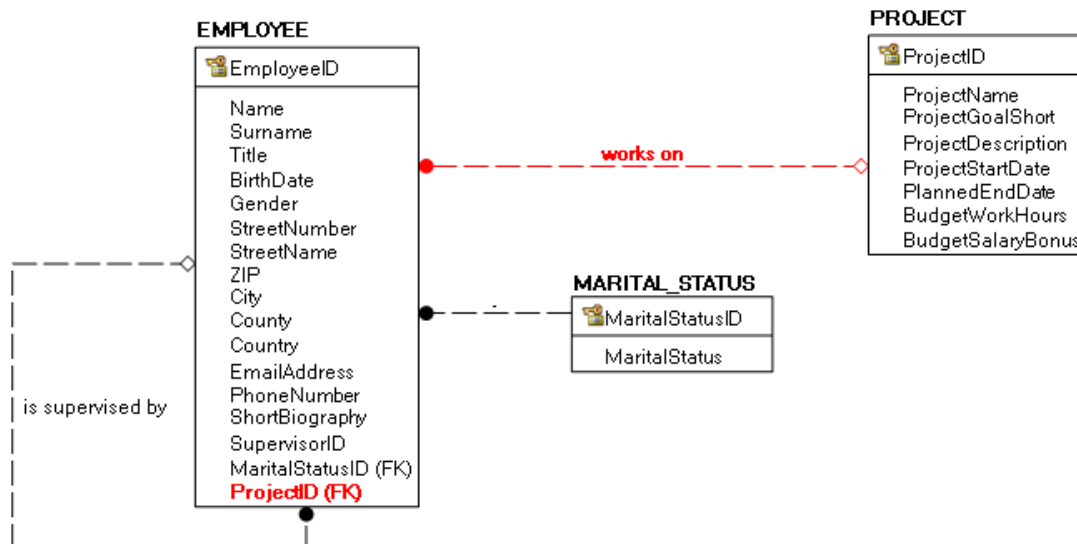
EMPLOYEE

EmployeeID

Name
Surname
Title
BirthDate
Gender
StreetNumber
StreetName
ZIP
City
County
Country
EmailAddress
PhoneNumber
ShortBiography
SupervisorID
MaritalStatusID (FK)
ProjectID (FK)

works on

PROJECT

ProjectID

ProjectName
ProjectGoalShort
ProjectDescription
ProjectStartDate
PlannedEndDate
BudgetWorkHours
BudgetSalaryBonus

-

MARITAL_STATUS

MaritalStatusID

MaritalStatus

is supervised by